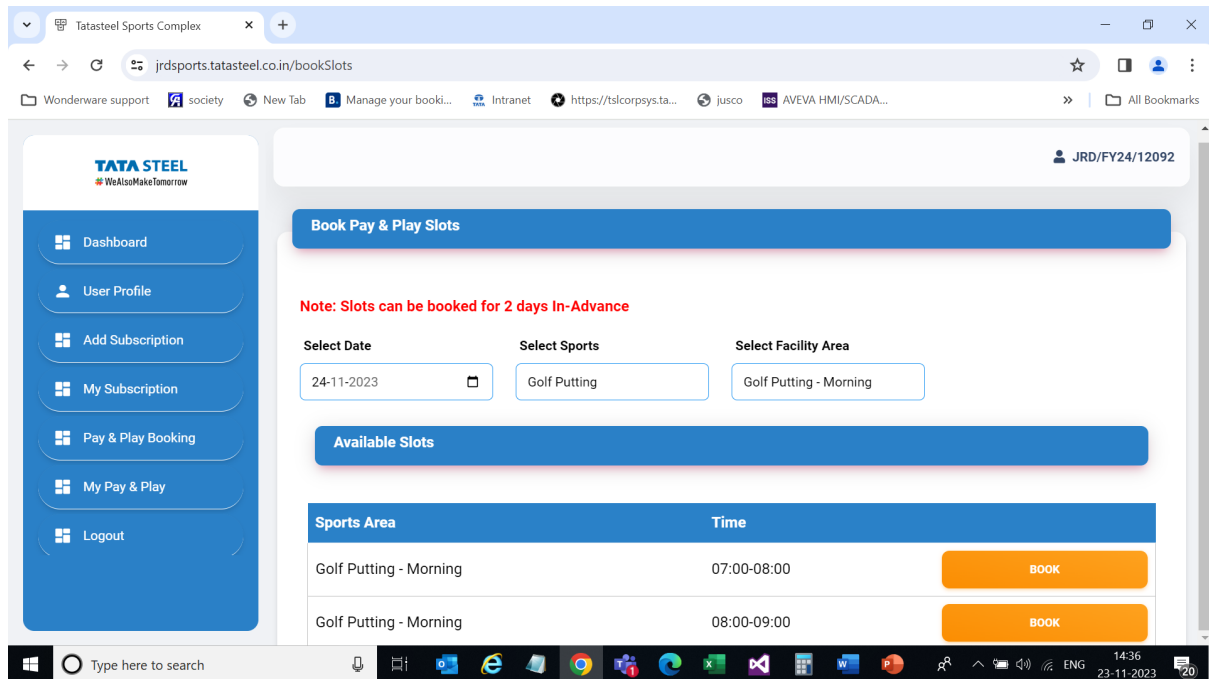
Tatasteel Sports Complex

jrdsports.tatasteel.co.in/bookSlots

Wonderware support | society | New Tab | Manage your booki... | Intranet | https://tslcorpsys.ta... | jusco | AVEVA HMI/SCADA... | » | All Bookmarks

TATA STEEL
#WeAlsoMakeTomorrow

Dashboard
User Profile
Add Subscription
My Subscription
Pay & Play Booking
My Pay & Play
Logout

JRD/FY24/12092

Book Pay & Play Slots

Note: Slots can be booked for 2 days In-Advance

Select Date
24-11-2023

Select Sports
Golf Putting

Select Facility Area
Golf Putting - Morning

Available Slots

| Sports Area | Time | |
|---|---|---|
| Golf Putting - Morning | 07:00-08:00 | BOOK |
| Golf Putting - Morning | 08:00-09:00 | BOOK |

Type here to search

ENG 14:36 23-11-2023 20